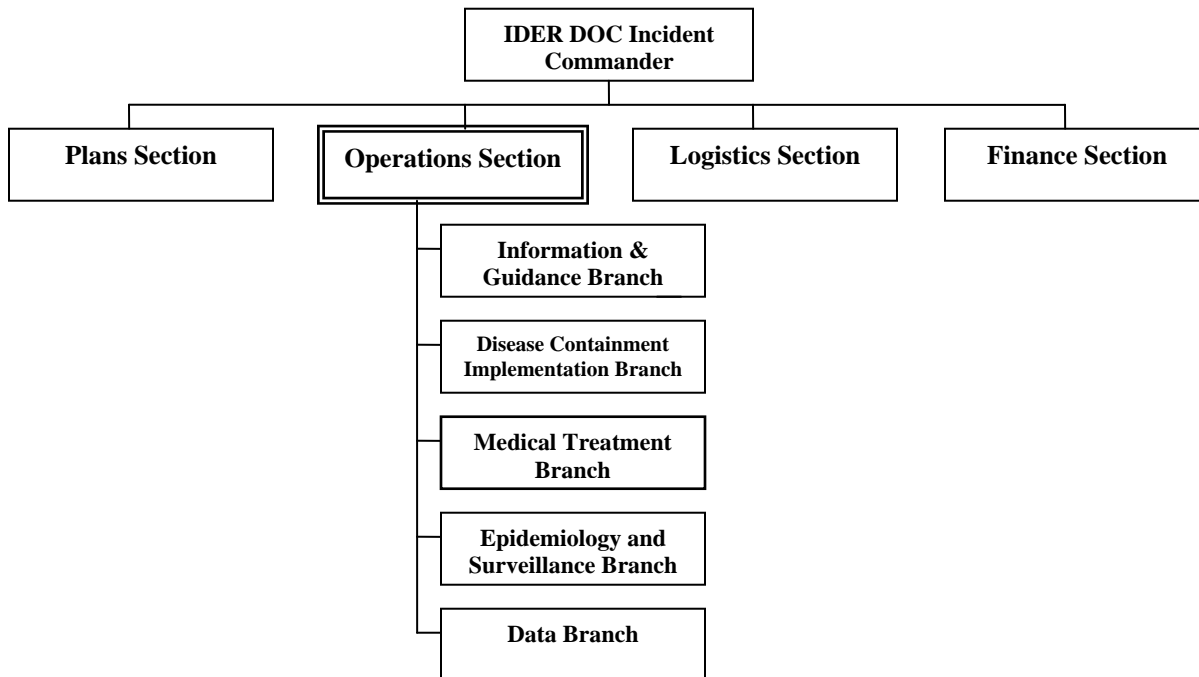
IDER DOC Incident Commander

Plans Section

Operations Section

Logistics Section

Finance Section

Information & Guidance Branch

Disease Containment Implementation Branch

Medical Treatment Branch

Epidemiology and Surveillance Branch

Data Branch